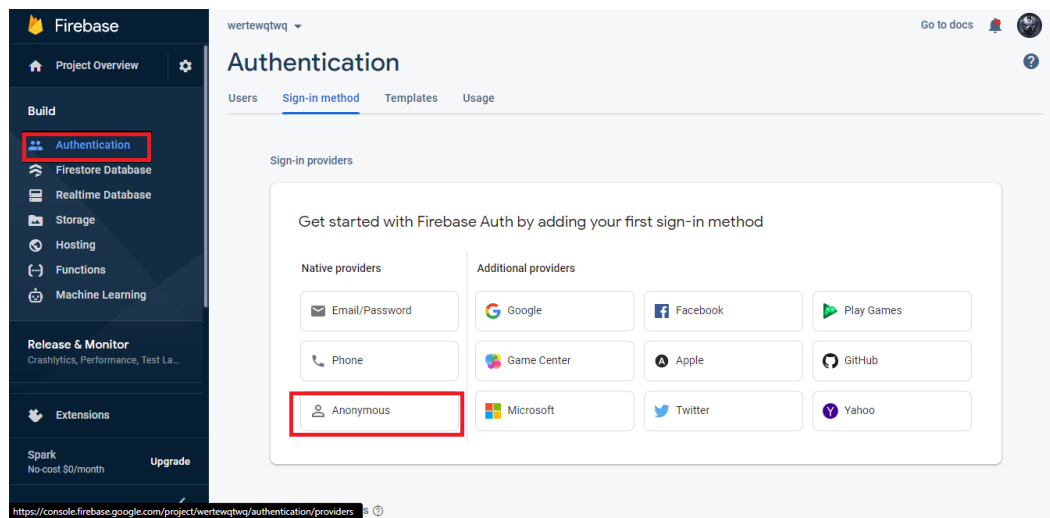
Firebase

Project Overview

Build

Authentication

Firestore Database

Realtime Database

Storage

Hosting

Functions

Machine Learning

Release & Monitor

Crashlytics, Performance, Test La...

Extensions

Spark

No-cost $0/month

Upgrade

https://console.firebase.google.com/project/wertewqtwq/authentication/providers

wertewqtwq

Go to docs

Authentication

Users Sign-in method Templates Usage

Sign-in providers

Get started with Firebase Auth by adding your first sign-in method

Native providers

Additional providers

Email/Password

Google

Facebook

Play Games

Phone

Game Center

Apple

GitHub

Anonymous

Microsoft

Twitter

Yahoo

s